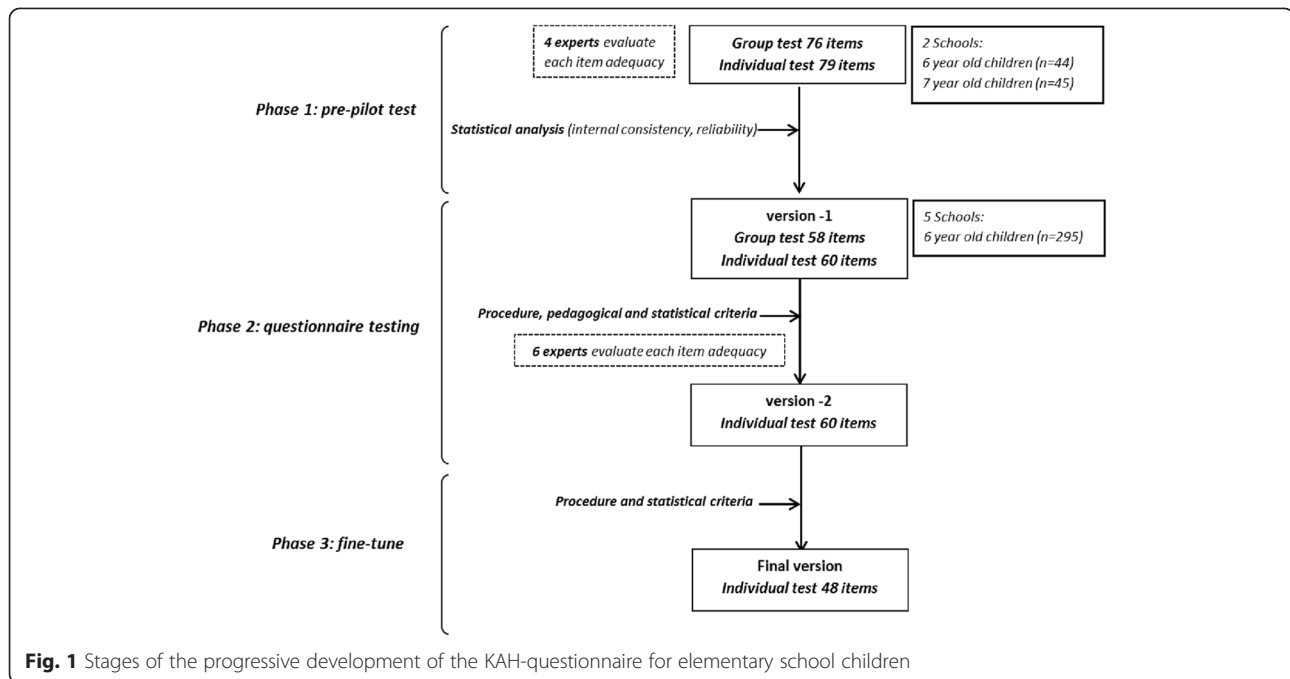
Phase 1: pre-pilot test

4 experts evaluate each item adequacy

Group test 76 items
Individual test 79 items

2 Schools:
6 year old children (n=44)
7 year old children (n=45)

Statistical analysis (internal consistency, reliability)

Phase 2: questionnaire testing

version -1
Group test 58 items
Individual test 60 items

5 Schools:
6 year old children (n=295)

Procedure, pedagogical and statistical criteria

6 experts evaluate each item adequacy

version -2
Individual test 60 items

Phase 3: fine-tune

Procedure and statistical criteria

Final version
Individual test 48 items

Fig. 1 Stages of the progressive development of the KAH-questionnaire for elementary school children